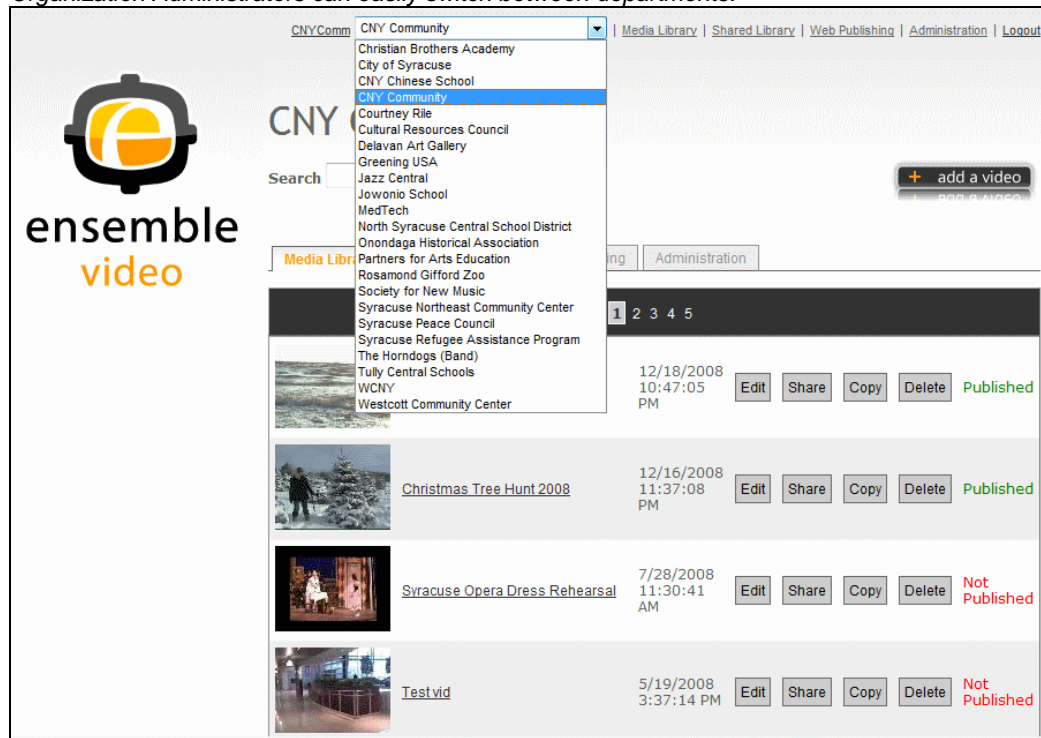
Organization Administrators can easily switch between departments.

CNYComm CNY Community | Media Library | Shared Library | Web Publishing | Administration | Logout

Christian Brothers Academy
City of Syracuse
CNY Chinese School
CNY Community
Courtney Rile
Cultural Resources Council
Delavan Art Gallery
Greening USA
Jazz Central
Jowonio School
MedTech
North Syracuse Central School District
Onondaga Historical Association
Partners for Arts Education
Rosamond Gifford Zoo
Society for New Music
Syracuse Northeast Community Center
Syracuse Peace Council
Syracuse Refugee Assistance Program
The Horndogs (Band)
Tully Central Schools
WCNY
Westcott Community Center

ensemble video

CNY C

Search

+ add a video

Media Libra | ing | Administration

1 2 3 4 5

| | | | | | | | |
|---|---|---|---|---|---|---|---|
| | | 12/18/2008 10:47:05 PM | Edit | Share | Copy | Delete | Published |
| | Christmas Tree Hunt 2008 | 12/16/2008 11:37:08 PM | Edit | Share | Copy | Delete | Published |
| | Syracuse Opera Dress Rehearsal | 7/28/2008 11:30:41 AM | Edit | Share | Copy | Delete | Not Published |
| | Test vid | 5/19/2008 3:37:14 PM | Edit | Share | Copy | Delete | Not Published |